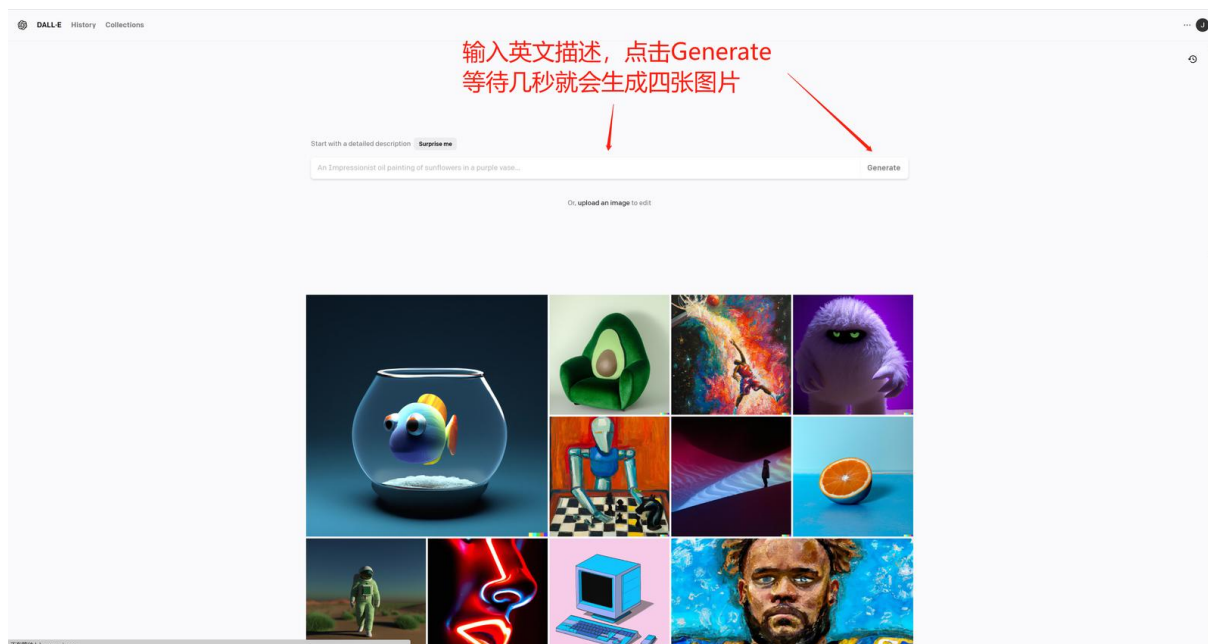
DALL·E History Collections

···

J

输入英文描述，点击Generate
等待几秒就会生成四张图片

Start with a detailed description Surprise me

An Impressionist oil painting of sunflowers in a purple vase...

Generate

Or, upload an image to edit

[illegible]